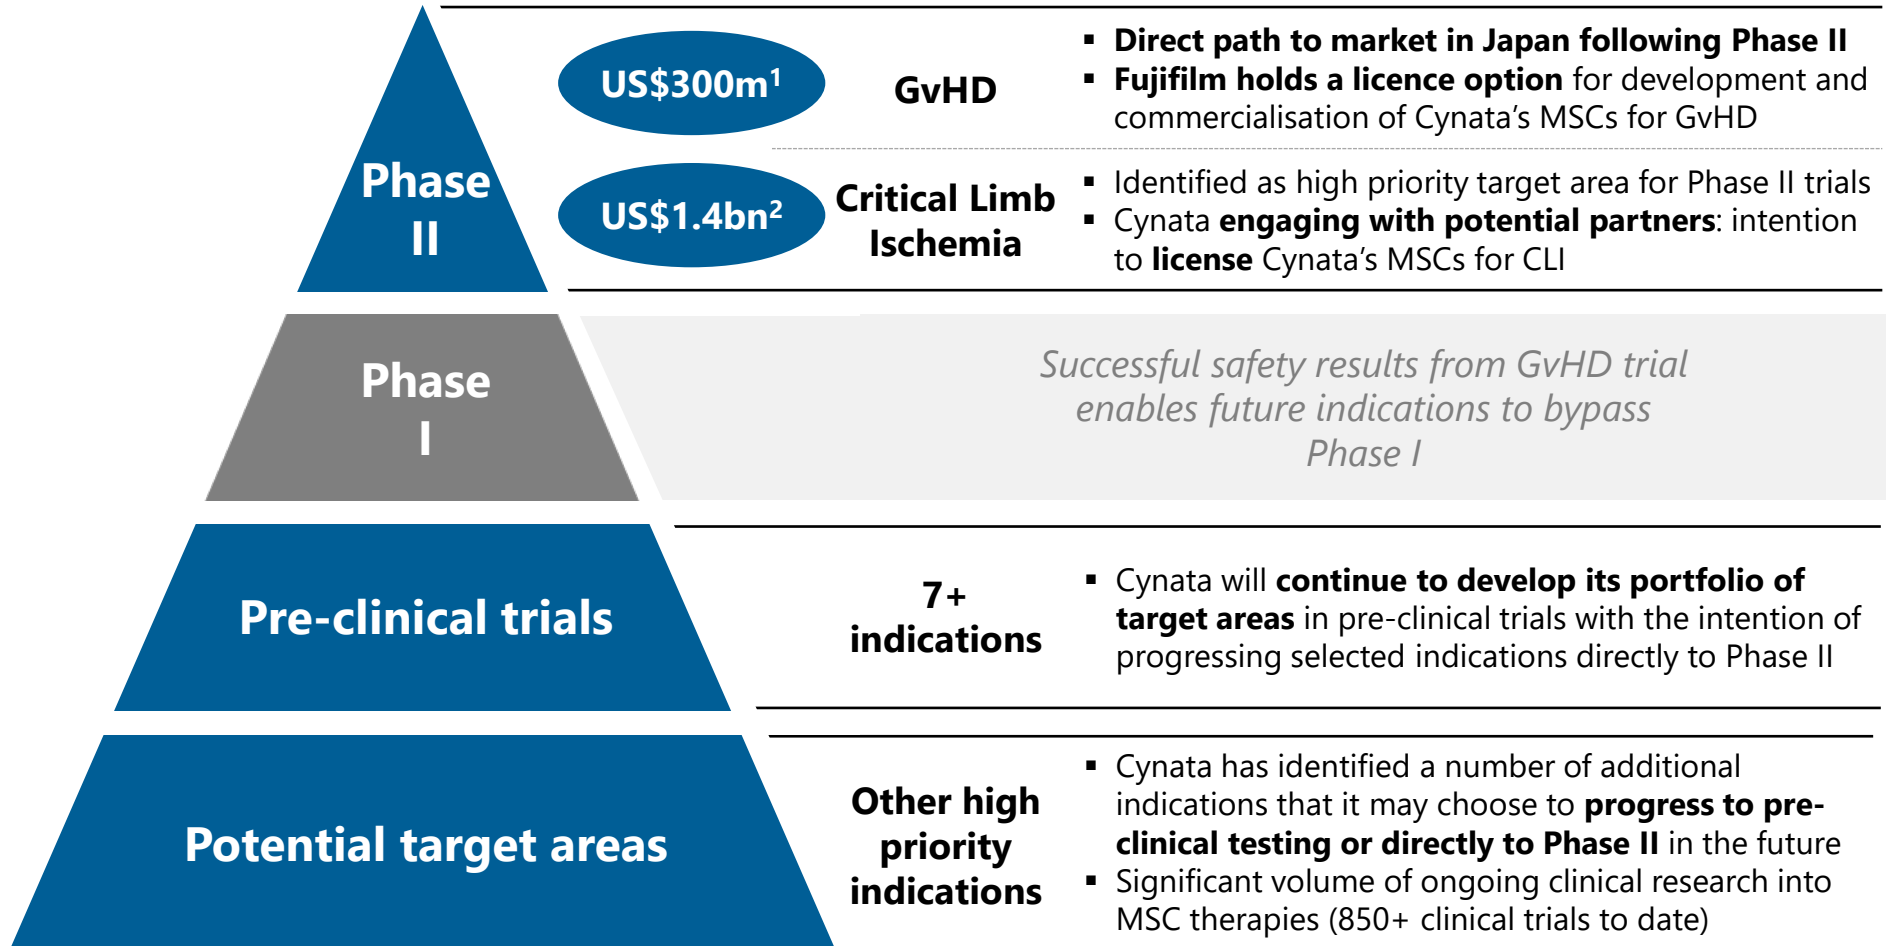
Phase II

US$300m$^{1}$

GvHD

▪ Direct path to market in Japan following Phase II
▪ Fujifilm holds a licence option for development and commercialisation of Cynata's MSCs for GvHD

US$1.4bn$^{2}$

Critical Limb Ischemia

▪ Identified as high priority target area for Phase II trials
▪ Cynata engaging with potential partners: intention to license Cynata's MSCs for CLI

Phase I

Successful safety results from GvHD trial enables future indications to bypass Phase I

Pre-clinical trials

7+ indications

▪ Cynata will continue to develop its portfolio of target areas in pre-clinical trials with the intention of progressing selected indications directly to Phase II

Potential target areas

Other high priority indications

▪ Cynata has identified a number of additional indications that it may choose to progress to pre-clinical testing or directly to Phase II in the future
▪ Significant volume of ongoing clinical research into MSC therapies (850+ clinical trials to date)